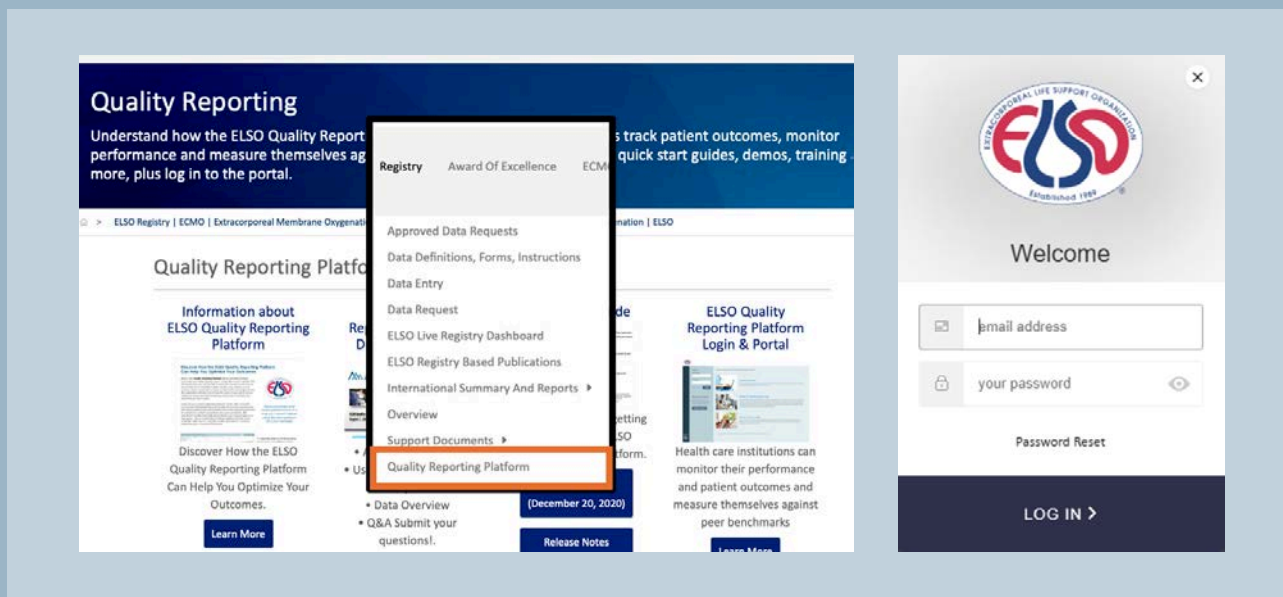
Quality Reporting

Understand how the ELSO Quality Report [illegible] s track patient outcomes, monitor performance and measure themselves ag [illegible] quick start guides, demos, training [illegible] more, plus log in to the portal.

Registry Award Of Excellence ECM

> ELSO Registry | ECMO | Extracorporeal Membrane Oxygenati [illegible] nation | ELSO

Quality Reporting Platfo

Approved Data Requests
Data Definitions, Forms, Instructions
Data Entry
Data Request
ELSO Live Registry Dashboard
ELSO Registry Based Publications
International Summary And Reports ▸
Overview
Support Documents ▸
Quality Reporting Platform

Information about ELSO Quality Reporting Platform

Discover How the ELSO Quality Reporting Platform Can Help You Optimize Your Outcomes.

Learn More

Re D

• A
• Us
• Data Overview
• Q&A Submit your questions!.

de

etting ELSO tform.

(December 20, 2020)

Release Notes

ELSO Quality Reporting Platform Login & Portal

Health care institutions can monitor their performance and patient outcomes and measure themselves against peer benchmarks

Learn More

×

EXTRACORPOREAL LIFE SUPPORT ORGANIZATION
ELSO
Established 1989

Welcome

email address

your password

Password Reset

LOG IN >